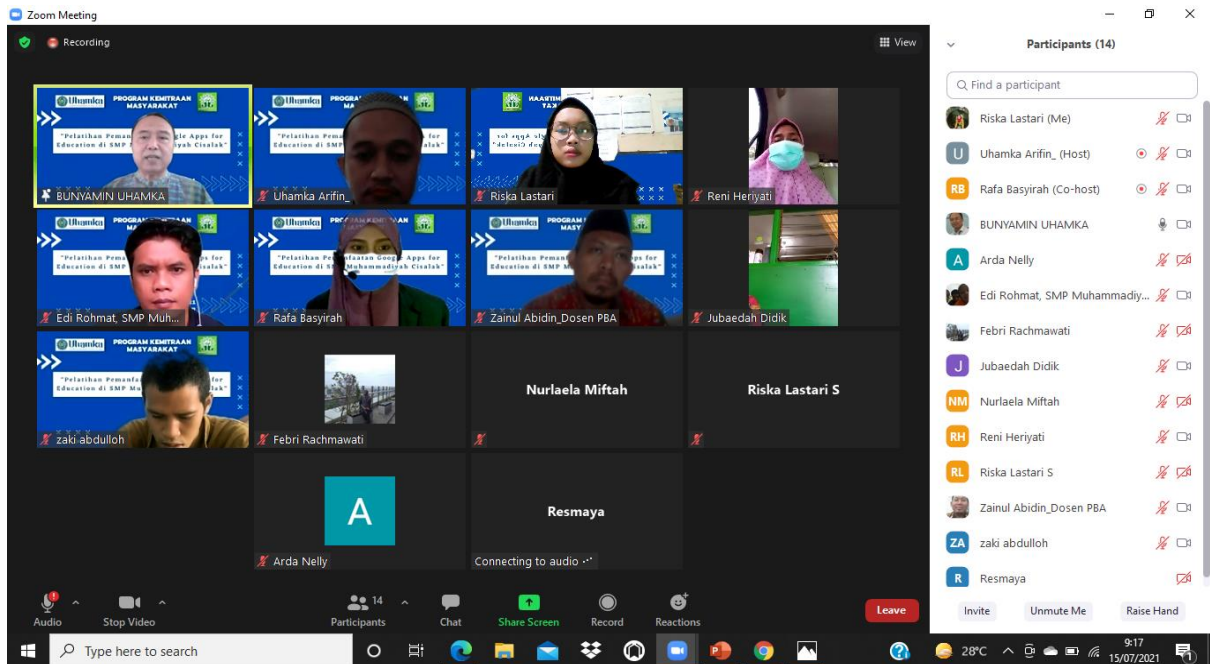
Zoom Meeting

Recording

View

Uhamka PROGRAM KEMITRAAN MASYARAKAT

"Pelatihan Pemanf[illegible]gle Apps for Education di SMP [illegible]yah Cisalak"

BUNYAMIN UHAMKA

Uhamka Arifin_

Riska Lastari

Reni Heriyati

Edi Rohmat, SMP Muh...

Rafa Basyirah

Zainul Abidin_Dosen PBA

Jubaedah Didik

zaki abdulloh

Febri Rachmawati

Nurlaela Miftah

Riska Lastari S

A

Arda Nelly

Resmaya

Connecting to audio

Audio

Stop Video

14

Participants

Chat

Share Screen

Record

Reactions

Leave

Participants (14)

Find a participant

Riska Lastari (Me)

U Uhamka Arifin_ (Host)

RB Rafa Basyirah (Co-host)

BUNYAMIN UHAMKA

A Arda Nelly

Edi Rohmat, SMP Muhammadiy...

Febri Rachmawati

J Jubaedah Didik

NM Nurlaela Miftah

RH Reni Heriyati

RL Riska Lastari S

Zainul Abidin_Dosen PBA

ZA zaki abdulloh

R Resmaya

Invite

Unmute Me

Raise Hand

Type here to search

28°C

9:17
15/07/2021